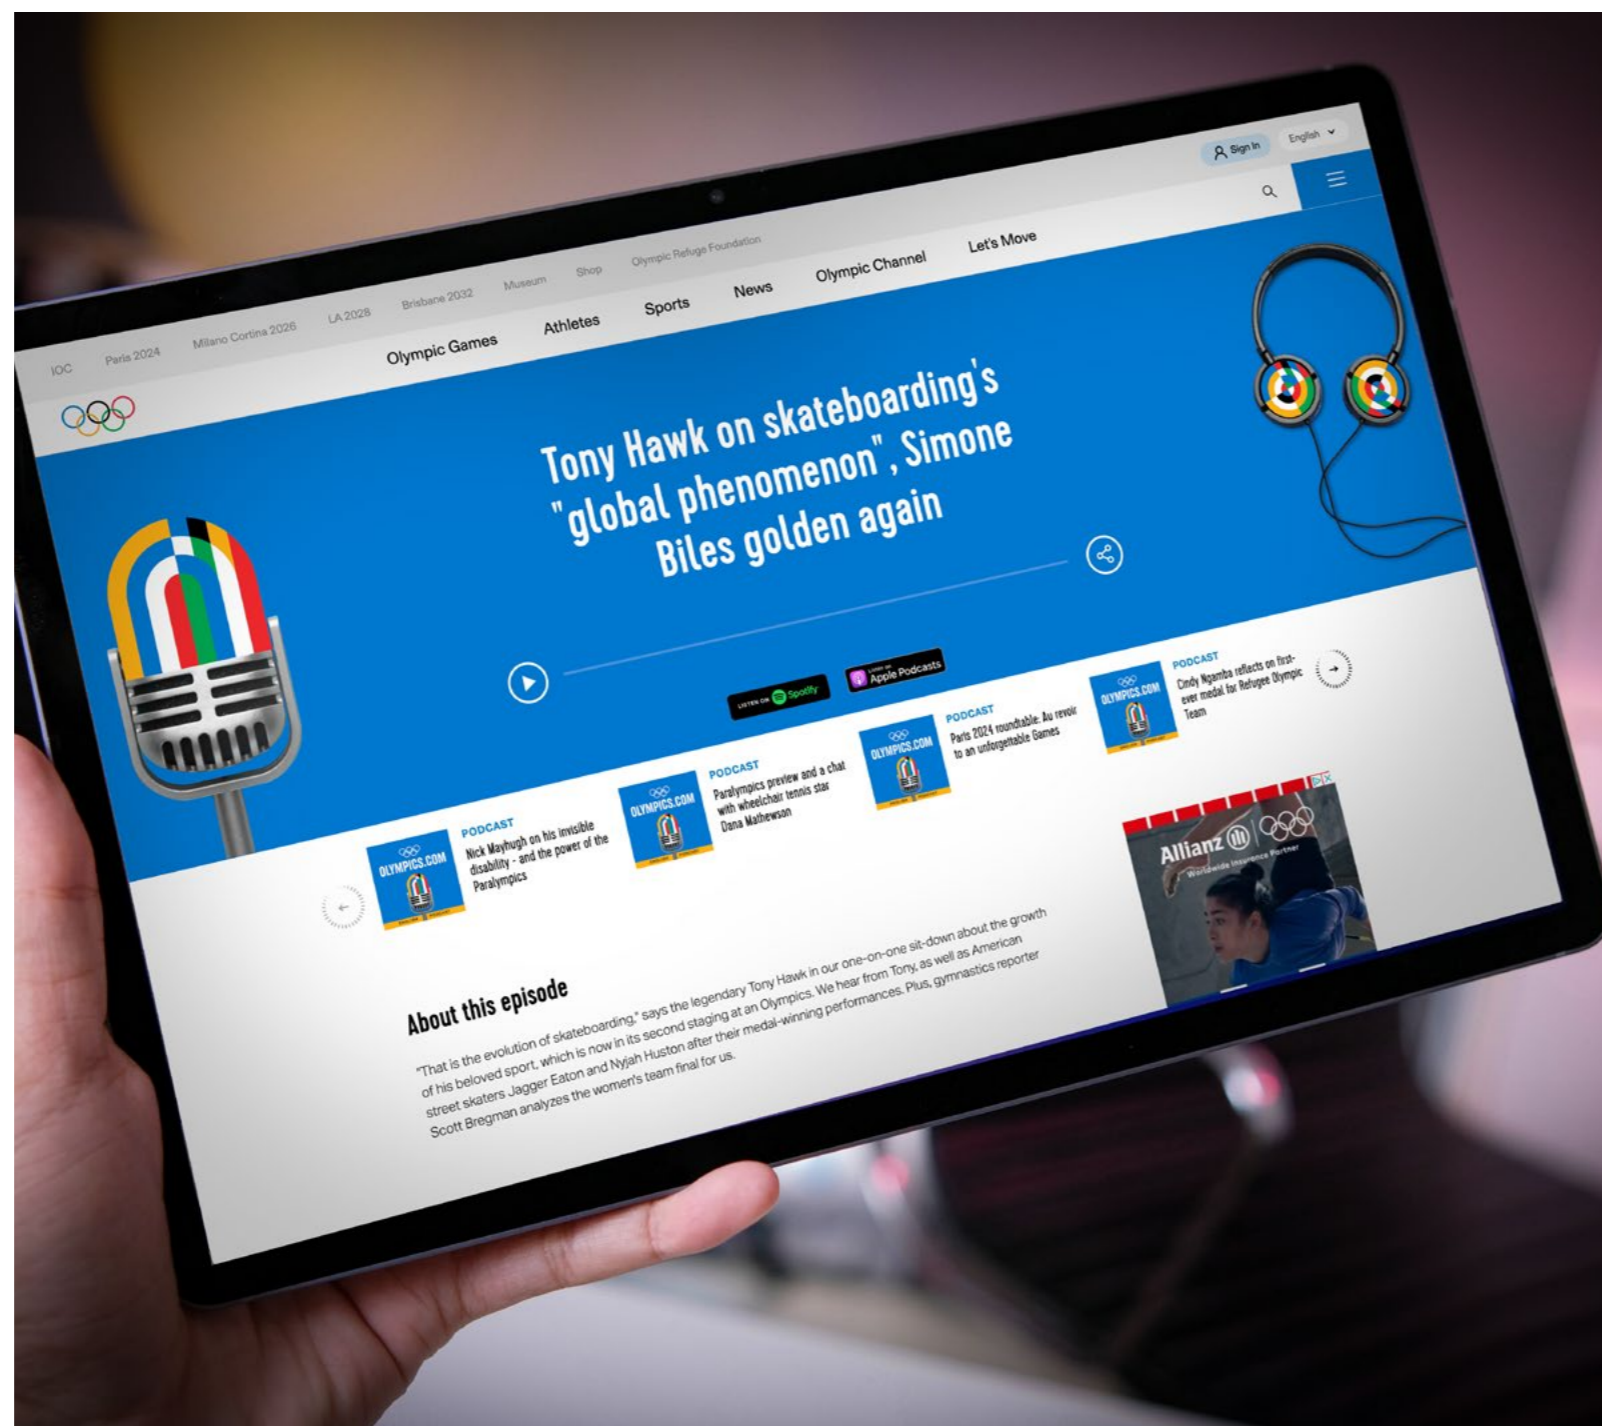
Sign In English

IOC Paris 2024 Milano Cortina 2026 LA 2028 Brisbane 2032 Museum Shop Olympic Refuge Foundation

Olympic Games Athletes Sports News Olympic Channel Let's Move

Tony Hawk on skateboarding's "global phenomenon", Simone Biles golden again

LISTEN ON Spotify

Listen on Apple Podcasts

OLYMPICS.COM
PODCAST
Nick Mayhugh on his invisible disability - and the power of the Paralympics

OLYMPICS.COM
PODCAST
Paralympics preview and a chat with wheelchair tennis star Dana Mathewson

OLYMPICS.COM
PODCAST
Paris 2024 roundtable: Au revoir to an unforgettable Games

OLYMPICS.COM
PODCAST
Cindy Ngamba reflects on first-ever medal for Refugee Olympic Team

Allianz Worldwide Insurance Partner

About this episode

"That is the evolution of skateboarding," says the legendary Tony Hawk in our one-on-one sit-down about the growth of his beloved sport, which is now in its second staging at an Olympics. We hear from Tony, as well as American street skaters Jagger Eaton and Nyjah Huston after their medal-winning performances. Plus, gymnastics reporter Scott Bregman analyzes the women's team final for us.